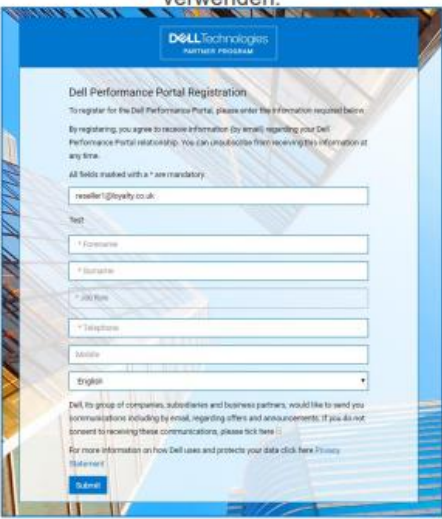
verwenden.

DELL Technologies
PARTNER PROGRAM

Dell Performance Portal Registration

To register for the Dell Performance Portal, please enter the information required below.

By registering, you agree to receive information (by email) regarding your Dell Performance Portal relationship. You can unsubscribe from receiving this information at any time.

All fields marked with a * are mandatory.

reseller1@loyalty.co.uk

Test

* Forename

* Surname

* Job Role

* Telephone

Mobile

English

Dell, its group of companies, subsidiaries and business partners, would like to send you communications including by email, regarding offers and announcements. If you do not consent to receiving these communications, please tick here

For more information on how Dell uses and protects your data click here Privacy Statement

Submit